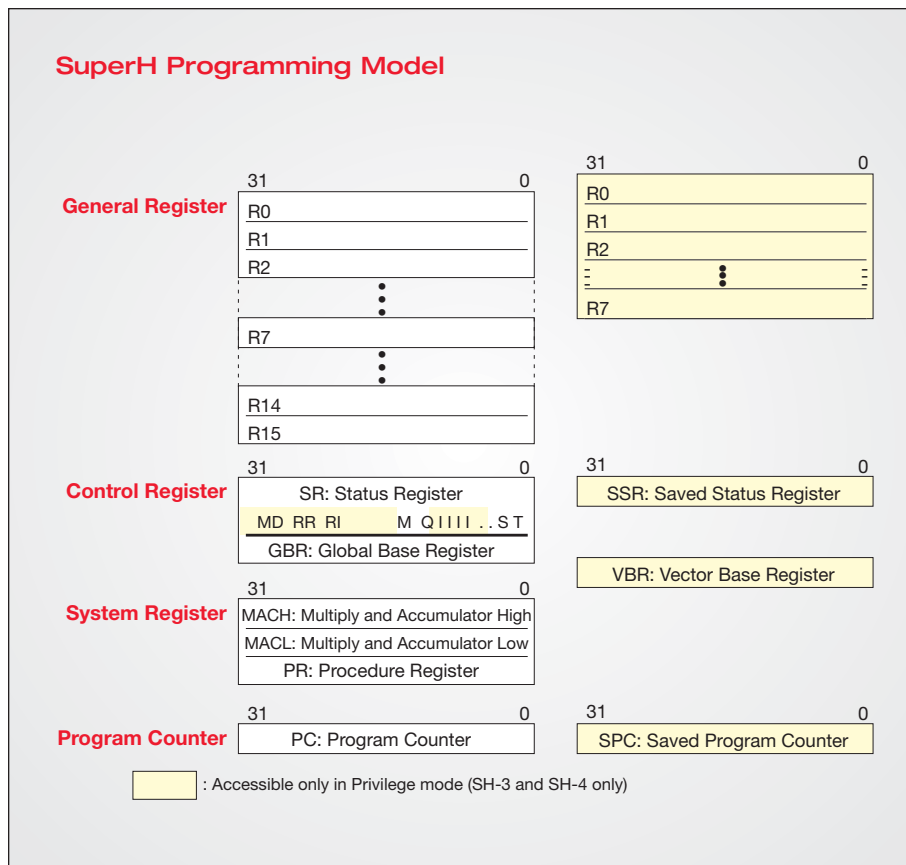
SuperH Programming Model

General Register

31 0

R0

R1

R2

R7

R14

R15

31 0

R0

R1

R2

R7

Control Register

31 0

SR: Status Register

MD RR RI M Q I I I I . . S T

GBR: Global Base Register

31 0

SSR: Saved Status Register

VBR: Vector Base Register

System Register

31 0

MACH: Multiply and Accumulator High

MACL: Multiply and Accumulator Low

PR: Procedure Register

Program Counter

31 0

PC: Program Counter

31 0

SPC: Saved Program Counter

: Accessible only in Privilege mode (SH-3 and SH-4 only)